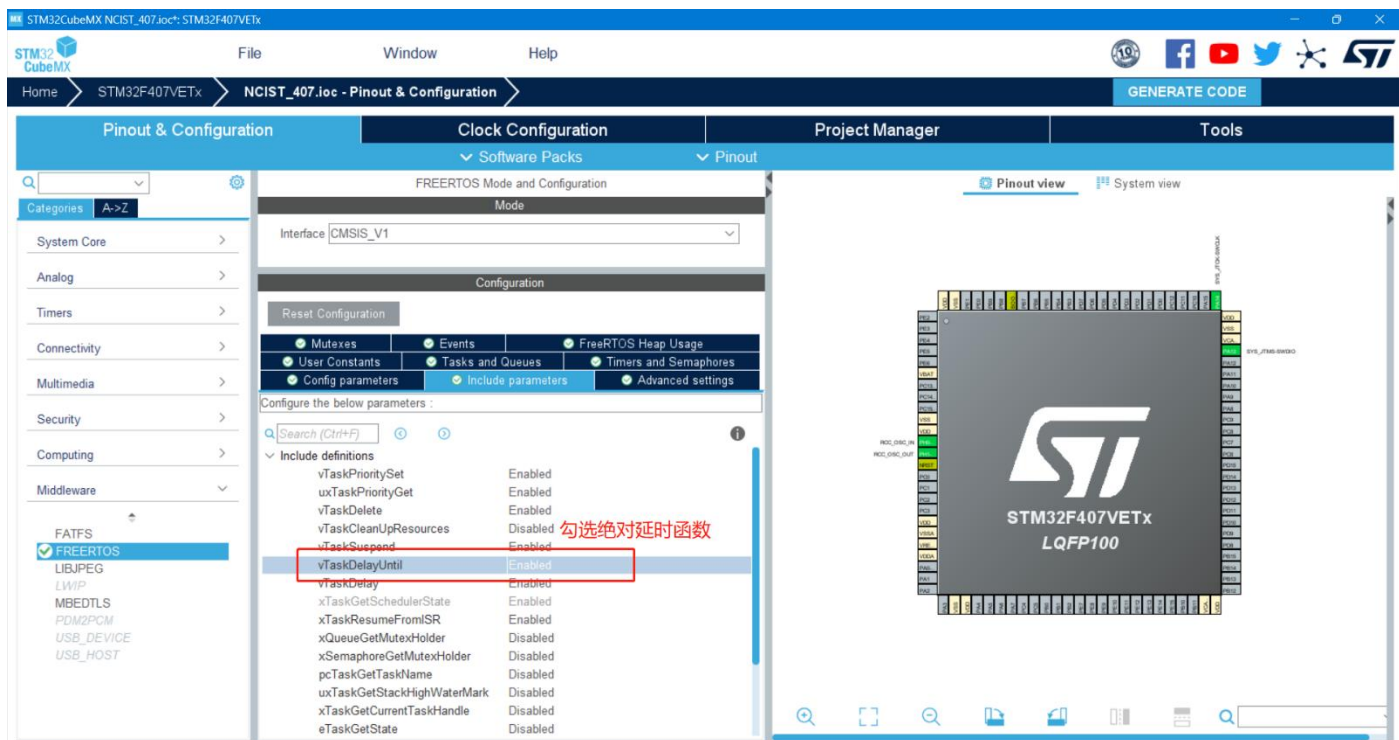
STM32CubeMX NCIST_407.ioc*: STM32F407VETx

STM32 CubeMX

File Window Help

Home > STM32F407VETx > NCIST_407.ioc - Pinout & Configuration >

GENERATE CODE

Pinout & Configuration | Clock Configuration | Project Manager | Tools

Software Packs | Pinout

Categories | A->Z

System Core
Analog
Timers
Connectivity
Multimedia
Security
Computing
Middleware

FATFS
FREERTOS
LIBJPEG
LWIP
MBEDTLS
PDM2PCM
USB_DEVICE
USB_HOST

FREERTOS Mode and Configuration

Mode

Interface CMSIS_V1

Configuration

Reset Configuration

Mutexes | Events | FreeRTOS Heap Usage
User Constants | Tasks and Queues | Timers and Semaphores
Config parameters | Include parameters | Advanced settings

Configure the below parameters :

Search (Ctrl+F)

Include definitions

| | |
|---|---|
| vTaskPrioritySet | Enabled |
| uxTaskPriorityGet | Enabled |
| vTaskDelete | Enabled |
| vTaskCleanUpResources | Disabled |
| vTaskSuspend | Enabled |
| vTaskDelayUntil | Enabled |
| vTaskDelay | Enabled |
| xTaskGetSchedulerState | Enabled |
| xTaskResumeFromISR | Enabled |
| xQueueGetMutexHolder | Disabled |
| xSemaphoreGetMutexHolder | Disabled |
| pcTaskGetTaskName | Disabled |
| uxTaskGetStackHighWaterMark | Disabled |
| xTaskGetCurrentTaskHandle | Disabled |
| eTaskGetState | Disabled |

勾选绝对延时函数

Pinout view | System view

SYS_JTCK-SWCLK
SYS_JTMS-SWDIO
RCC_OSC_IN
RCC_OSC_OUT

STM32F407VETx
LQFP100